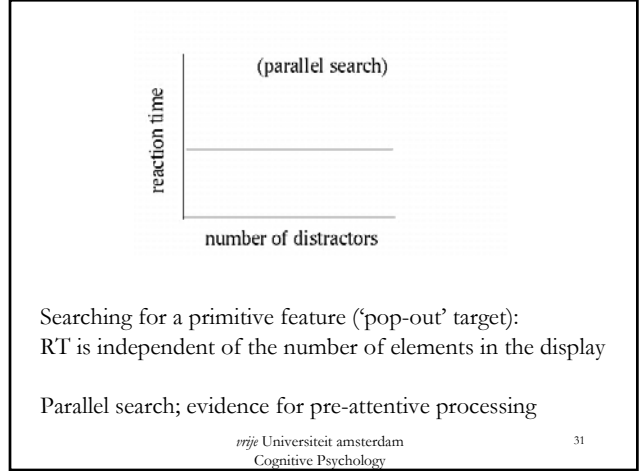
(parallel search)

reaction time

number of distractors

Searching for a primitive feature ('pop-out' target): RT is independent of the number of elements in the display

Parallel search; evidence for pre-attentive processing

vrije Universiteit amsterdam
Cognitive Psychology

31